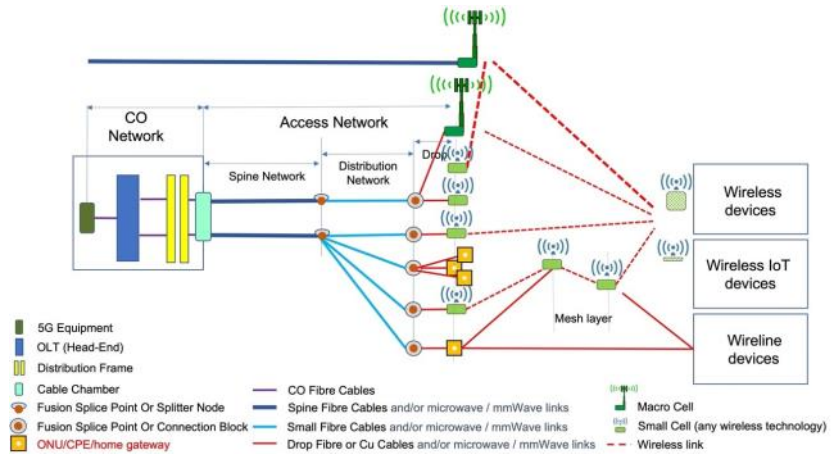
CO Network

Access Network

Spine Network

Distribution Network

Drop

Wireless devices

Wireless IoT devices

Mesh layer

Wireline devices

5G Equipment
OLT (Head-End)
Distribution Frame
Cable Chamber
Fusion Splice Point Or Splitter Node
Fusion Splice Point Or Connection Block
ONU/CPE/home gateway

CO Fibre Cables
Spine Fibre Cables and/or microwave / mmWave links
Small Fibre Cables and/or microwave / mmWave links
Drop Fibre or Cu Cables and/or microwave / mmWave links

Macro Cell
Small Cell (any wireless technology)
Wireless link